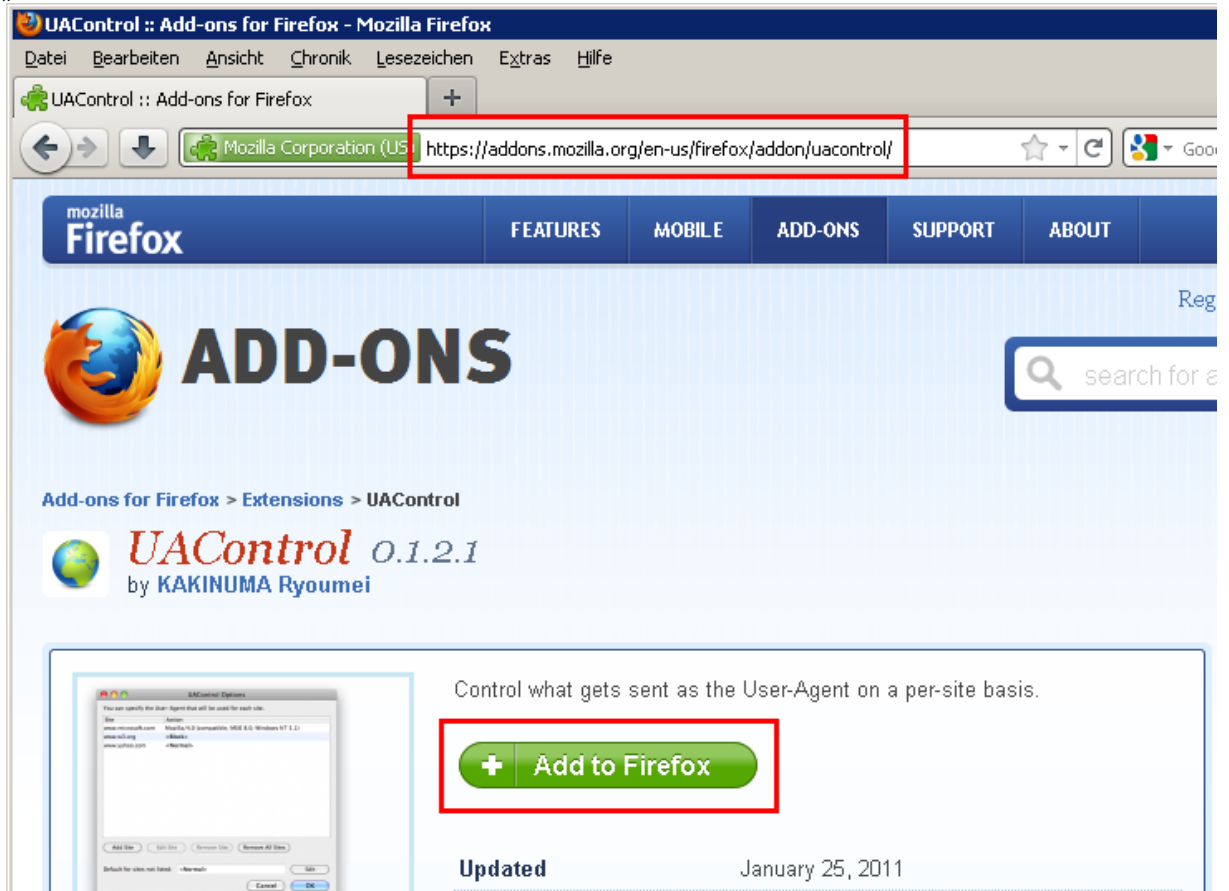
UAControl :: Add-ons for Firefox - Mozilla Firefox

Datei Bearbeiten Ansicht Chronik Lesezeichen Extras Hilfe

UAControl :: Add-ons for Firefox

+

Mozilla Corporation (US) https://addons.mozilla.org/en-us/firefox/addon/uacontrol/

Goo

mozilla Firefox

FEATURES MOBILE ADD-ONS SUPPORT ABOUT

Reg

ADD-ONS

search for a

Add-ons for Firefox > Extensions > UAControl

UAControl 0.1.2.1

by KAKINUMA Ryoumei

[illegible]

Control what gets sent as the User-Agent on a per-site basis.

+ Add to Firefox

Updated January 25, 2011